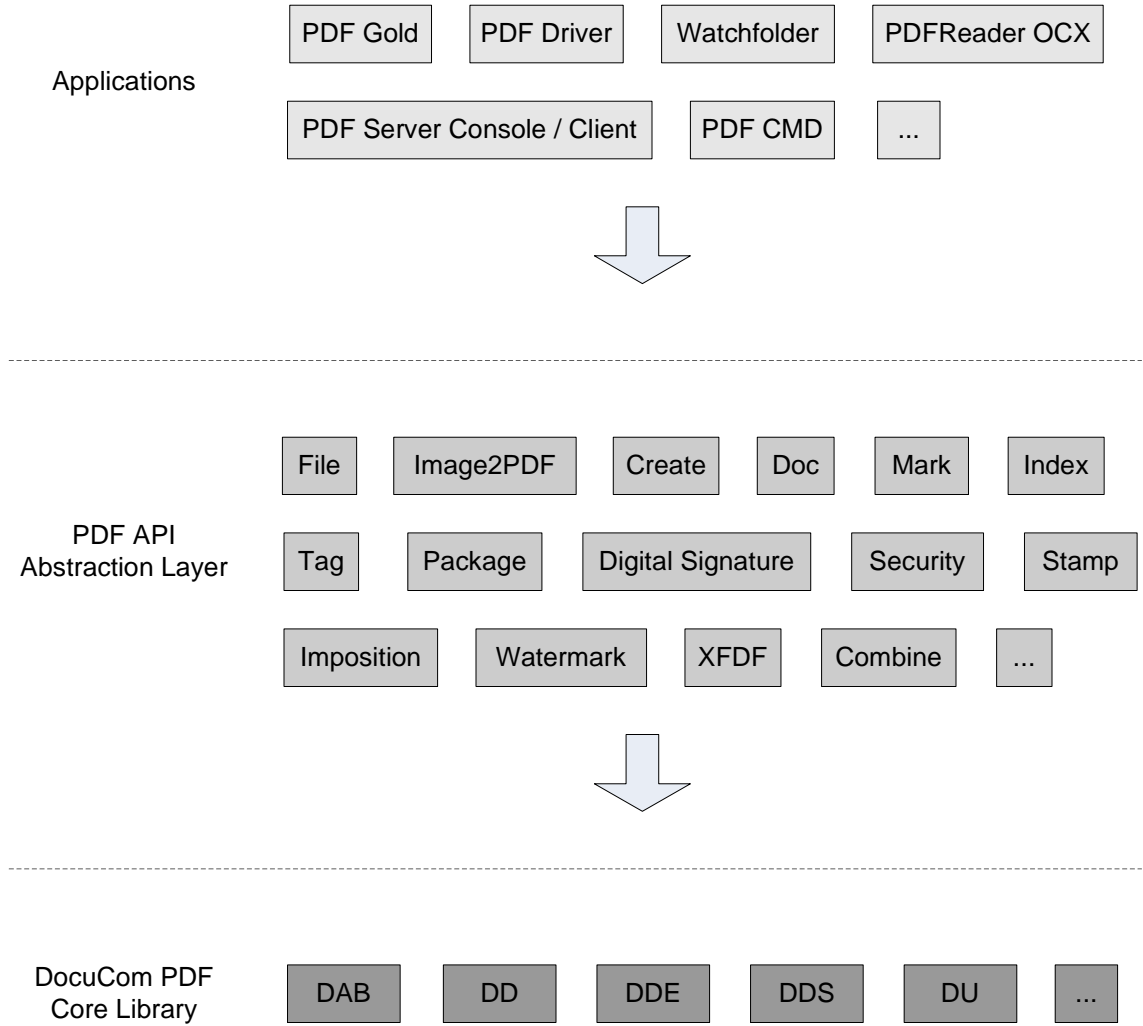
Applications

PDF Gold

PDF Driver

Watchfolder

PDFReader OCX

PDF Server Console / Client

PDF CMD

...

PDF API
Abstraction Layer

File

Image2PDF

Create

Doc

Mark

Index

Tag

Package

Digital Signature

Security

Stamp

Imposition

Watermark

XFDF

Combine

...

DocuCom PDF
Core Library

DAB

DD

DDE

DDS

DU

...